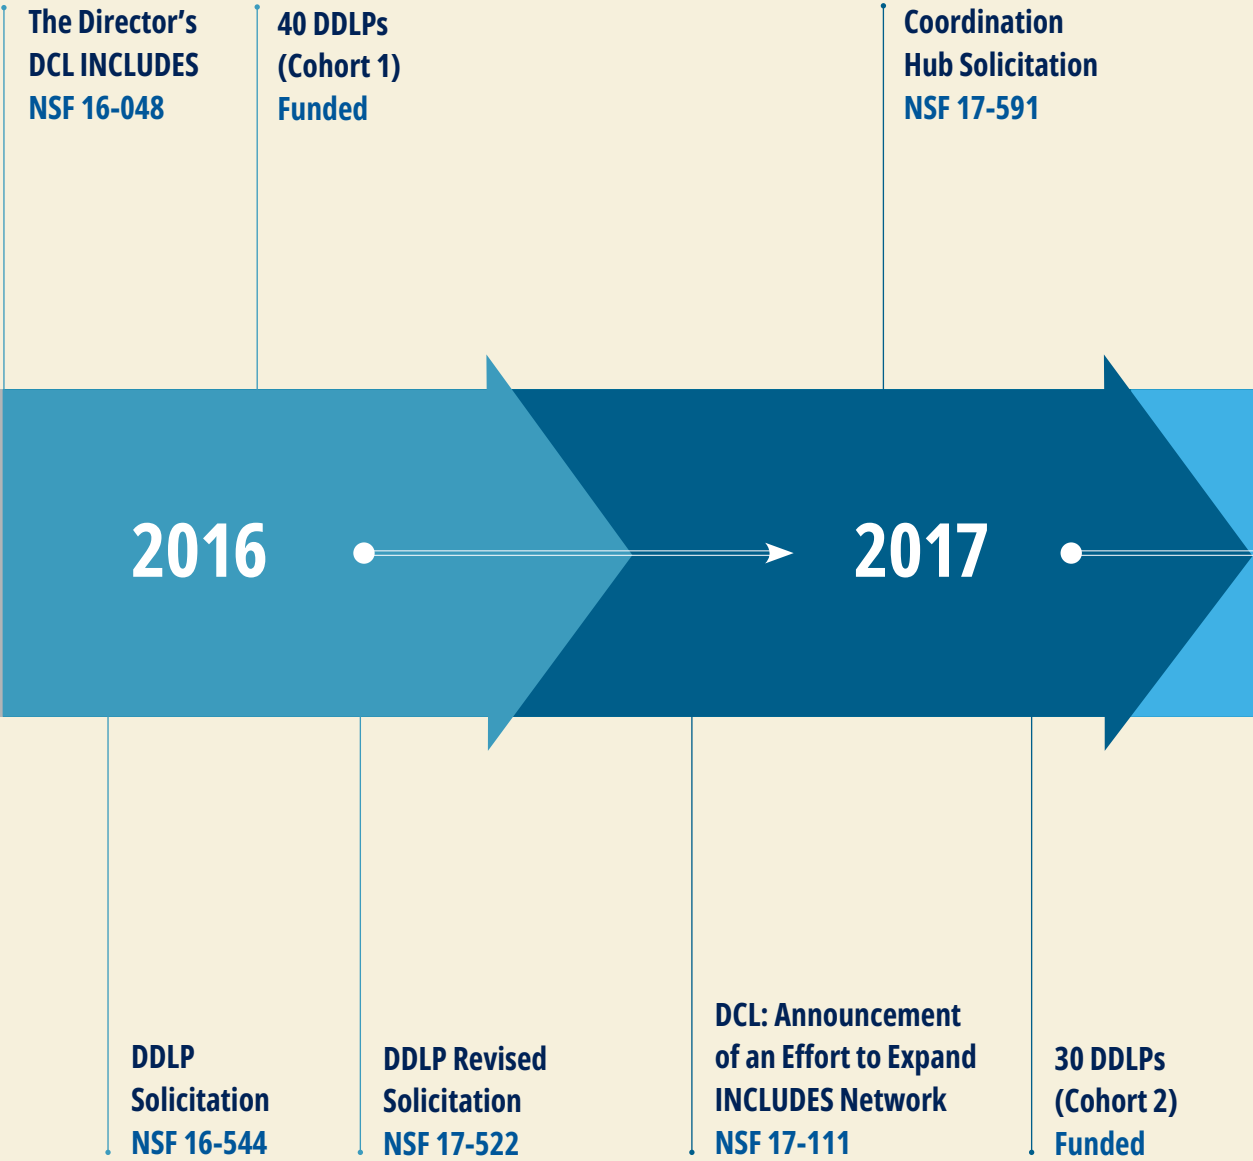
The Director's DCL INCLUDES NSF 16-048

40 DDLPs (Cohort 1) Funded

Coordination Hub Solicitation NSF 17-591

2016

2017

DDLP Solicitation NSF 16-544

DDLP Revised Solicitation NSF 17-522

DCL: Announcement of an Effort to Expand INCLUDES Network NSF 17-111

30 DDLPs (Cohort 2) Funded